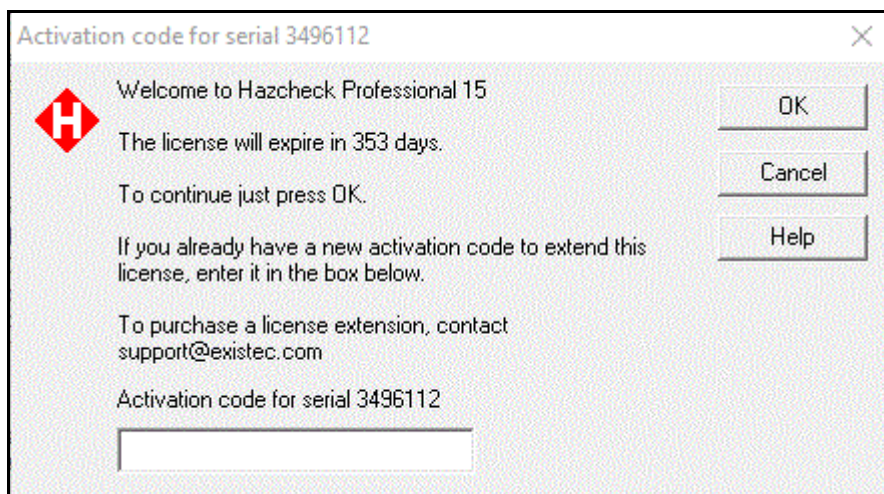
Activation code for serial 3496112

H

Welcome to Hazcheck Professional 15

The license will expire in 353 days.

To continue just press OK.

If you already have a new activation code to extend this license, enter it in the box below.

To purchase a license extension, contact support@existec.com

Activation code for serial 3496112

OK

Cancel

Help